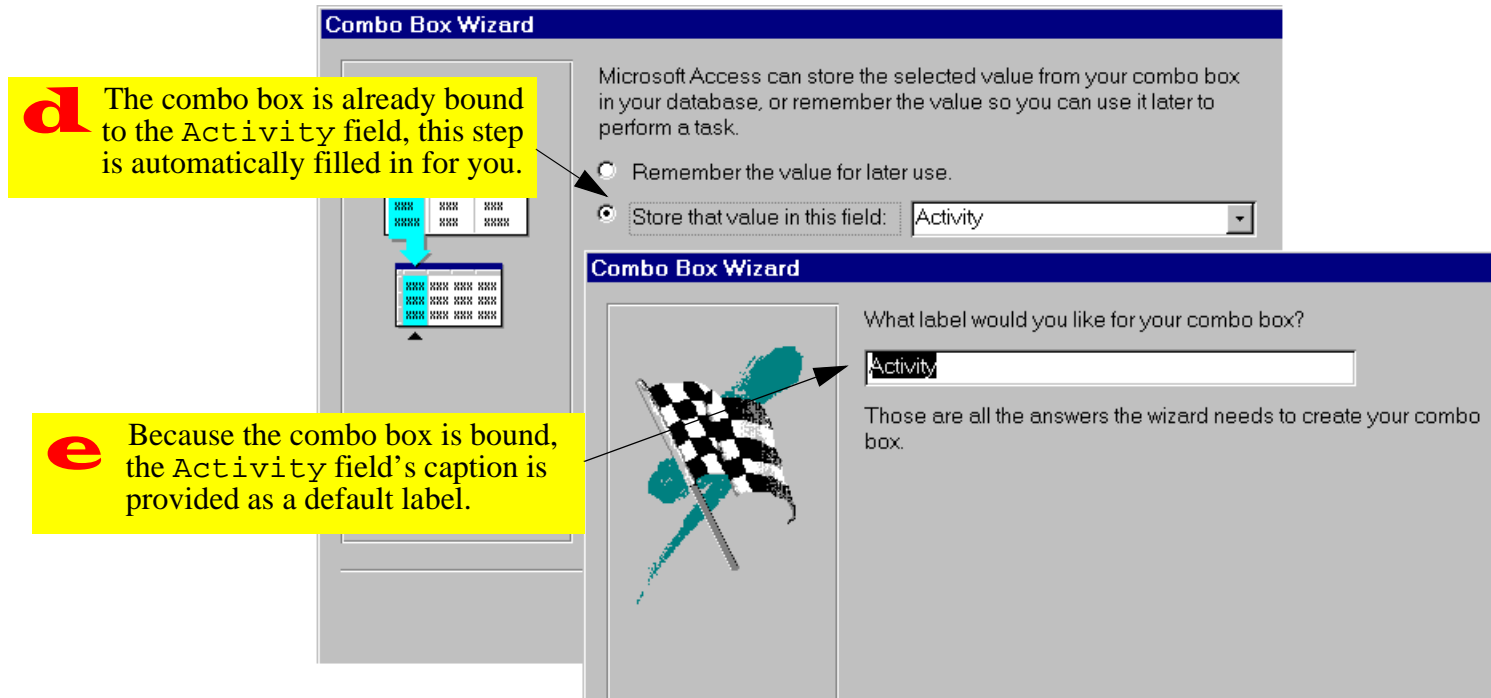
Combo Box Wizard

d The combo box is already bound to the Activity field, this step is automatically filled in for you.

Microsoft Access can store the selected value from your combo box in your database, or remember the value so you can use it later to perform a task.

Remember the value for later use.

Store that value in this field: Activity

Combo Box Wizard

What label would you like for your combo box?

Activity

Those are all the answers the wizard needs to create your combo box.

e Because the combo box is bound, the Activity field's caption is provided as a default label.